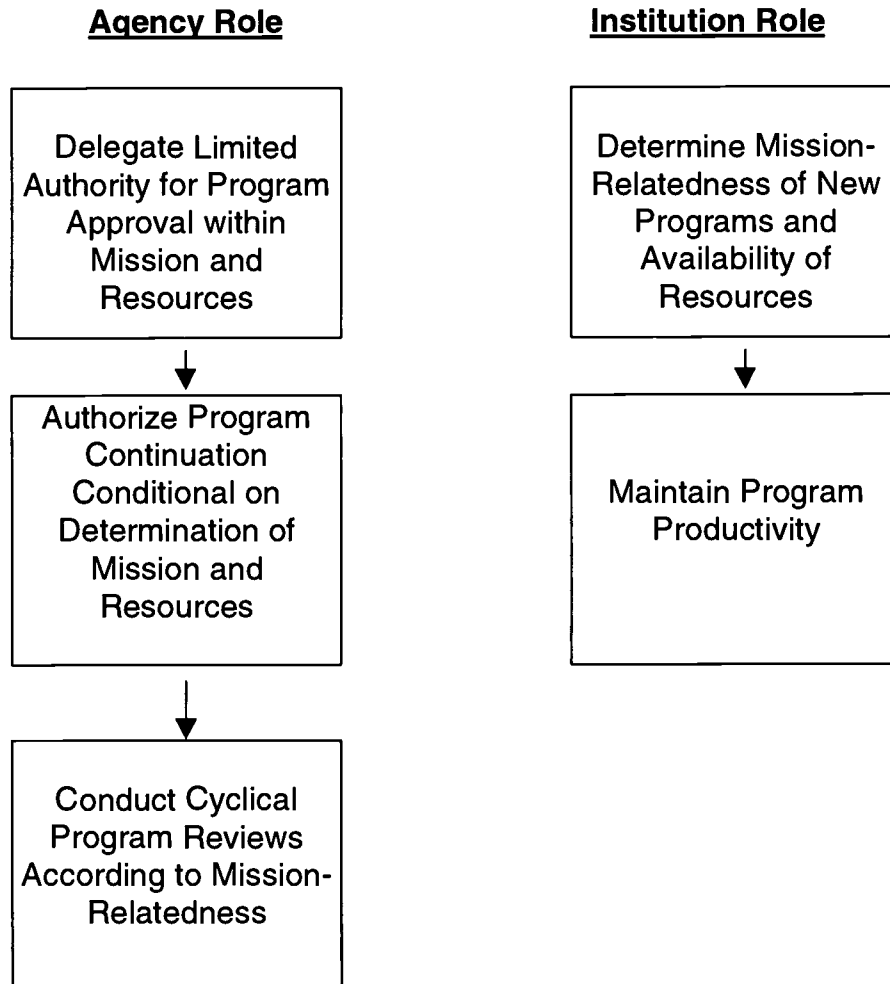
Agency Role

Delegate Limited Authority for Program Approval within Mission and Resources

Authorize Program Continuation Conditional on Determination of Mission and Resources

Conduct Cyclical Program Reviews According to Mission-Relatedness

Institution Role

Determine Mission-Relatedness of New Programs and Availability of Resources

Maintain Program Productivity